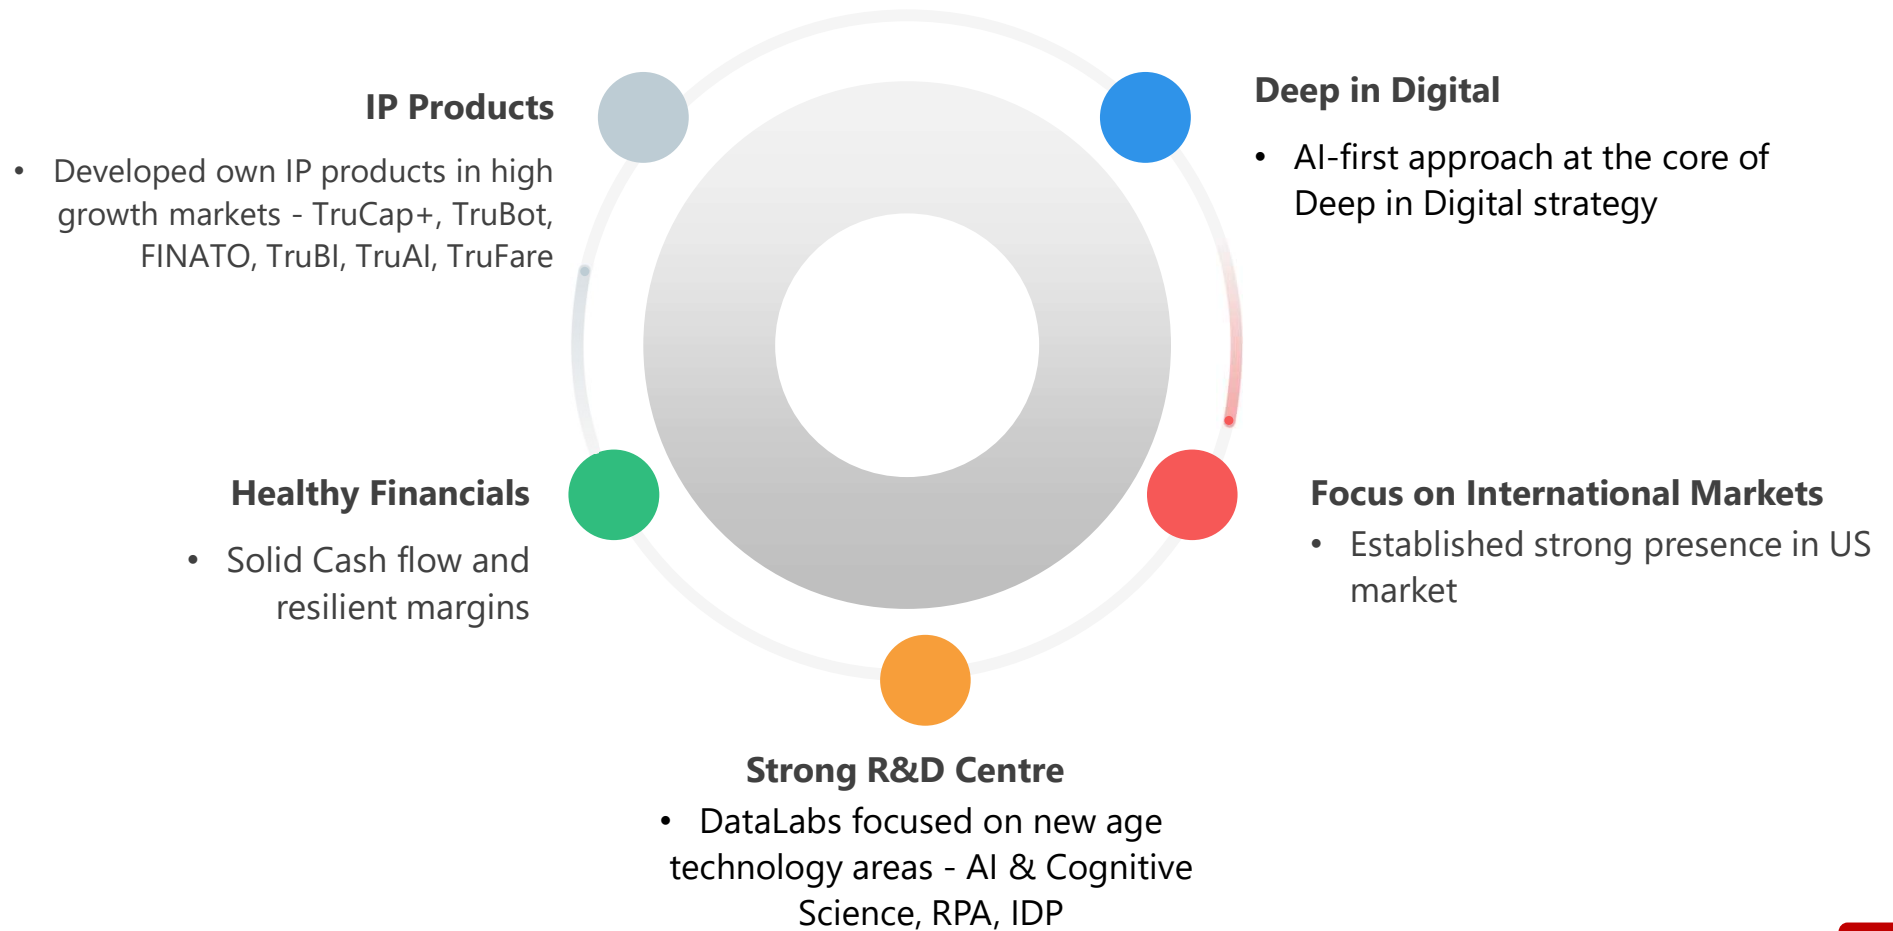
IP Products

• Developed own IP products in high growth markets - TruCap+, TruBot, FINATO, TruBI, TruAI, TruFare

Deep in Digital

• AI-first approach at the core of Deep in Digital strategy

Healthy Financials

• Solid Cash flow and resilient margins

Focus on International Markets

• Established strong presence in US market

Strong R&D Centre

• DataLabs focused on new age technology areas - AI & Cognitive Science, RPA, IDP